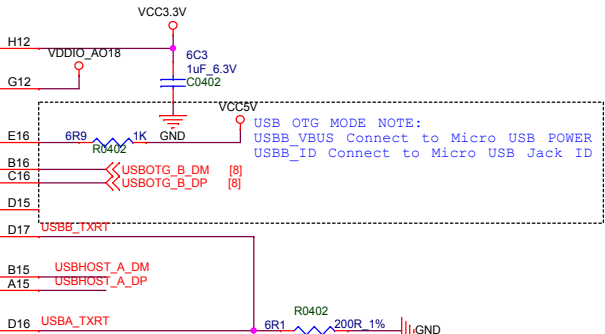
VCC3.3V

H12

VDDIO_AO18

6C3
1uF_6.3V
C0402

G12

VCC5V

USB OTG MODE NOTE:
USBB_VBUS Connect to Micro USB POWER
USBB_ID Connect to Micro USB Jack ID

E16
6R9
1K
R0402
GND

B16
USBOTG_B_DM [8]
C16
USBOTG_B_DP [8]

D15

D17
USBB_TXRT

B15
USBHOST_A_DM
A15
USBHOST_A_DP

R0402

D16
USBA_TXRT
6R1
200R_1%
GND